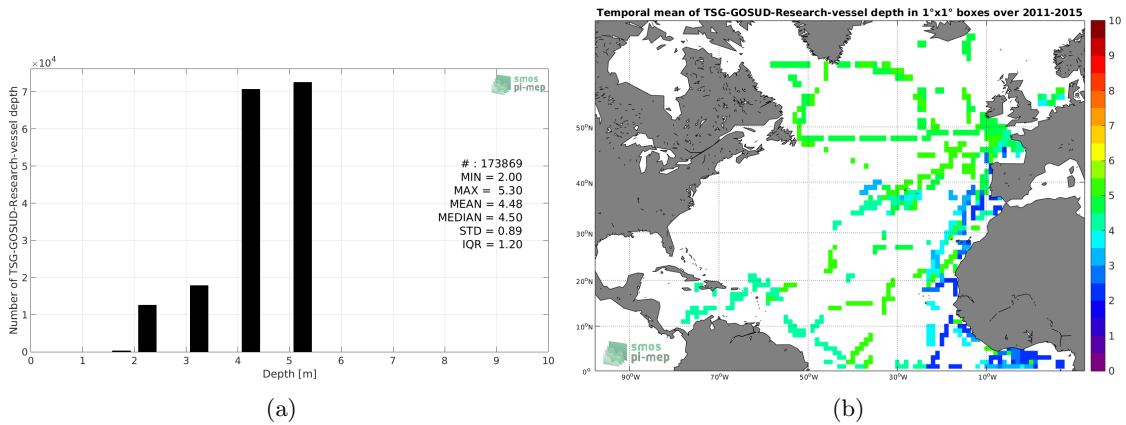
$\times 10^4$

smos pi-mep

Number of TSG-GOSUD-Research-vessel depth

# : 173869
MIN = 2.00
MAX = 5.30
MEAN = 4.48
MEDIAN = 4.50
STD = 0.89
IQR = 1.20

0 1 2 3 4 5 6 7

0 1 2 3 4 5 6 7 8 9 10

Depth [m]

(a)

Temporal mean of TSG-GOSUD-Research-vessel depth in 1°x1° boxes over 2011-2015

50°N
40°N
30°N
20°N
10°N
0°

90°W 70°W 50°W 30°W 10°W

smos pi-mep

10
9
8
7
6
5
4
3
2
1
0

(b)